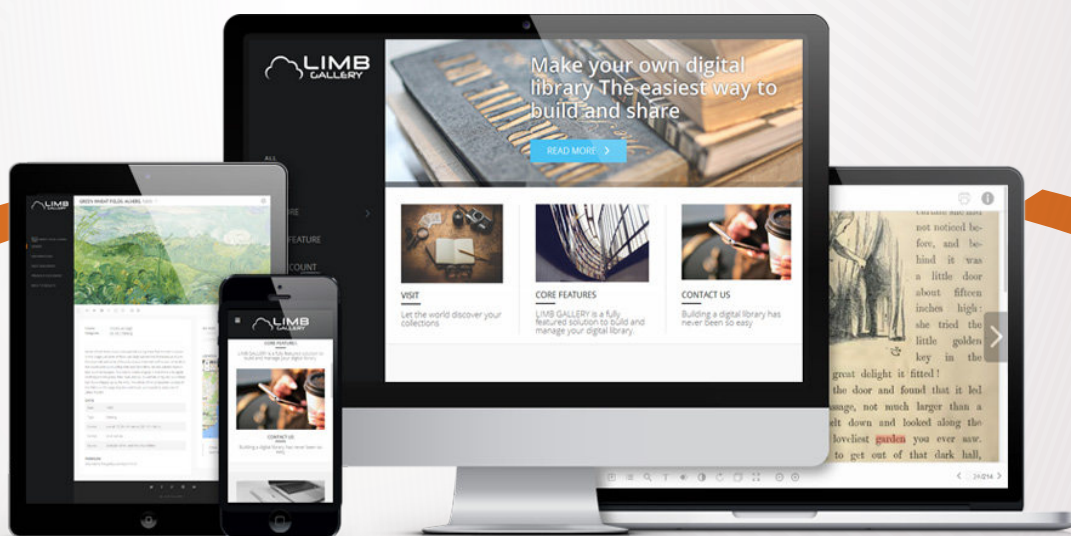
LIMB GALLERY

Make your own digital library The easiest way to build and share

READ MORE

ALL

RE

FEATURE

COUNT

VISIT
Let the world discover your collections

CORE FEATURES
LIMB GALLERY is a fully featured solution to build and manage your digital library.

CONTACT US
Building a digital library has never been so easy

LIMB GALLERY

GREEN WHEAT FIELDS, AUVERS

LIMB GALLERY

CORE FEATURES
LIMB GALLERY is a fully featured solution to build and manage your digital library.

CONTACT US
Building a digital library has never been so easy

not noticed before, and behind it was a little door about fifteen inches high: she tried the little golden key in the great delight it fitted! the door and found that it led ssage, not much larger than a elt down and looked along the loveliest garden you ever saw. to get out of that dark hall,

24/214